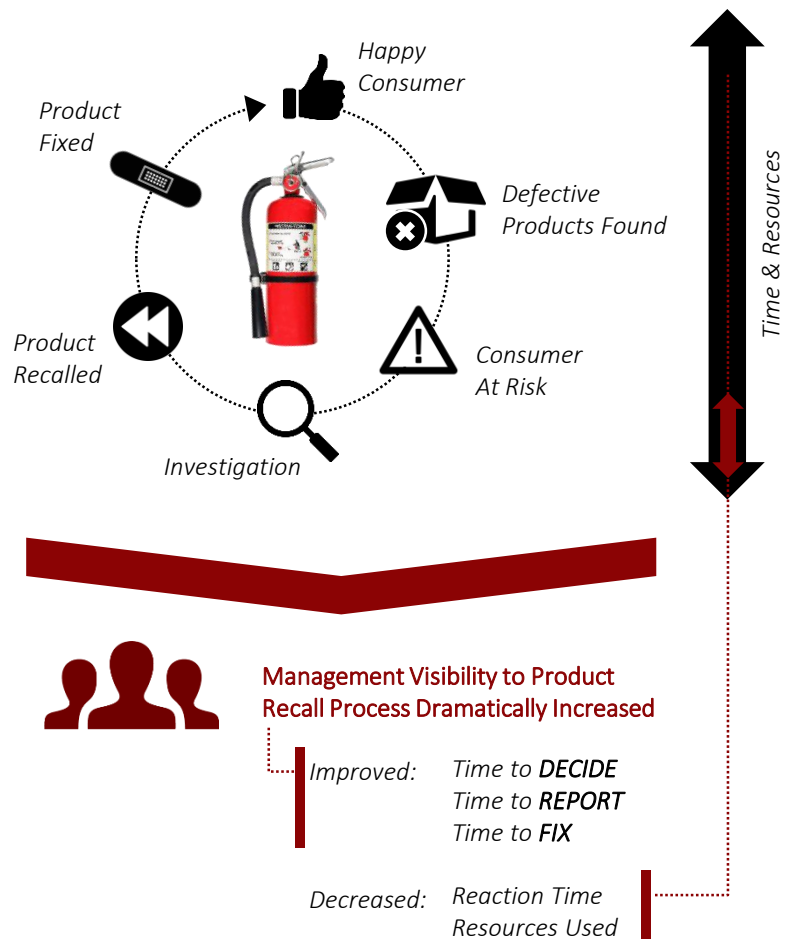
Happy Consumer

Defective Products Found

Consumer At Risk

Investigation

Product Recalled

Product Fixed

Time & Resources

Management Visibility to Product Recall Process Dramatically Increased

Improved: Time to DECIDE
Time to REPORT
Time to FIX

Decreased: Reaction Time
Resources Used